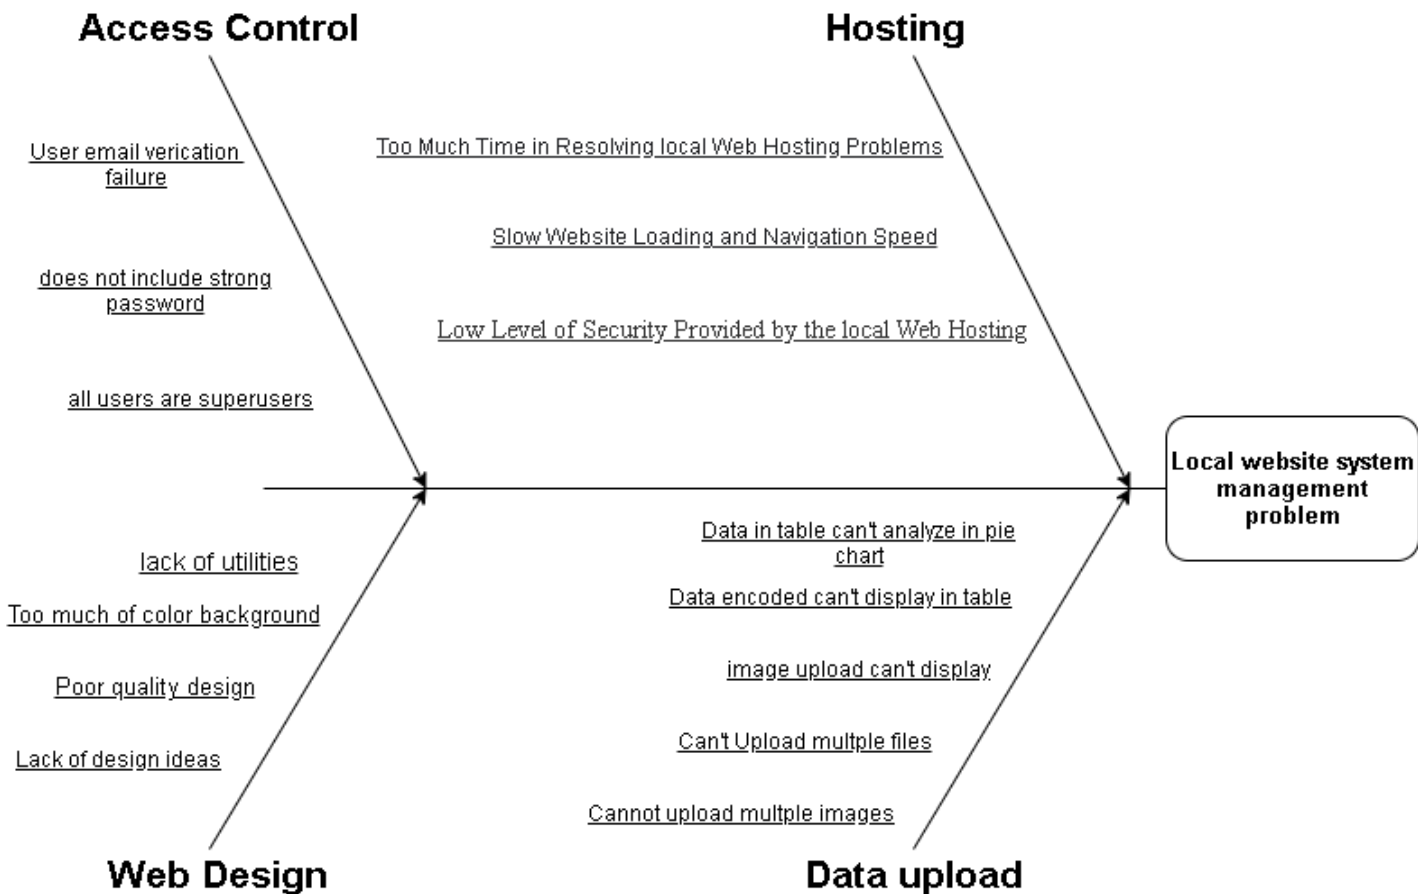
Access Control

Hosting

User email verication failure

Too Much Time in Resolving local Web Hosting Problems

Slow Website Loading and Navigation Speed

does not include strong password

Low Level of Security Provided by the local Web Hosting

all users are superusers

Local website system management problem

lack of utilities

Data in table can't analyze in pie chart

Too much of color background

Data encoded can't display in table

Poor quality design

image upload can't display

Lack of design ideas

Can't Upload multple files

Cannot upload multple images

Web Design

Data upload